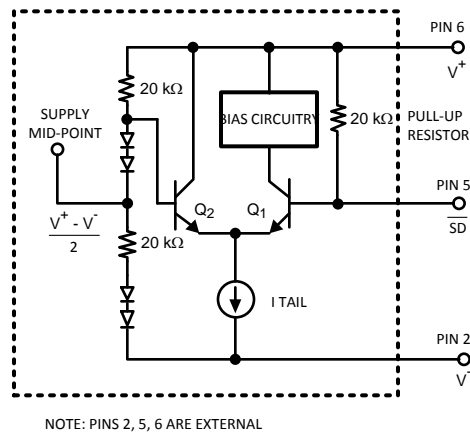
PIN 6

$V^+$

20 kΩ

BIAS CIRCUITRY

20 kΩ

PULL-UP RESISTOR

SUPPLY MID-POINT

$Q_2$

$Q_1$

PIN 5

$\overline{SD}$

$\frac{V^+ - V^-}{2}$

20 kΩ

I TAIL

PIN 2

$V^-$

NOTE: PINS 2, 5, 6 ARE EXTERNAL